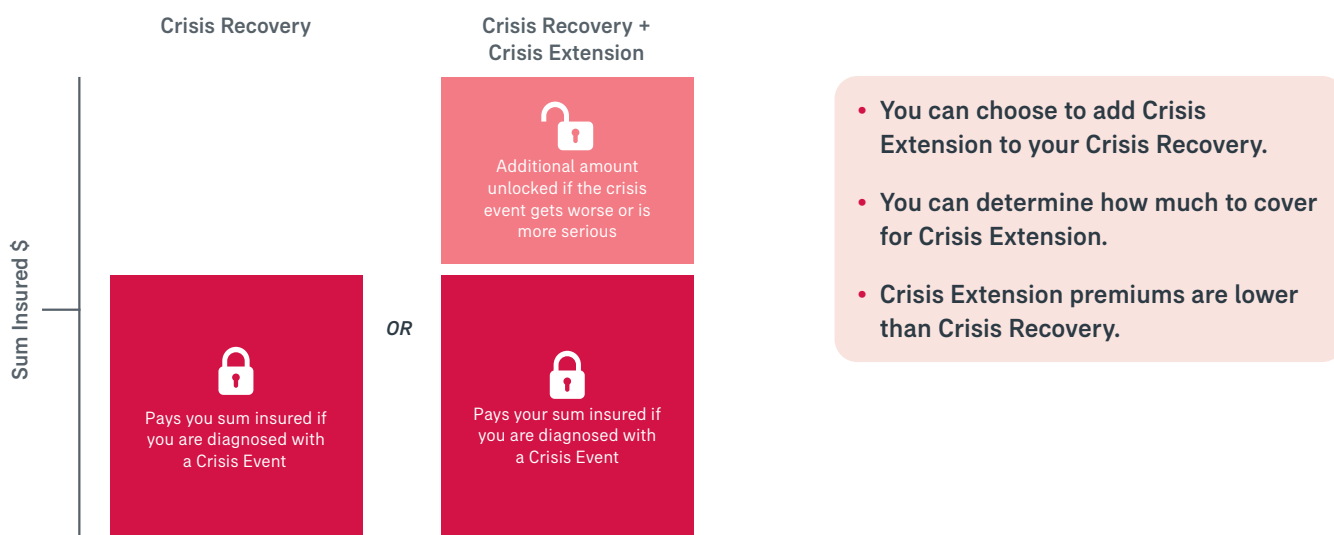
Crisis Recovery

Crisis Recovery + Crisis Extension

Sum Insured $

Pays you sum insured if you are diagnosed with a Crisis Event

OR

Additional amount unlocked if the crisis event gets worse or is more serious

Pays your sum insured if you are diagnosed with a Crisis Event

• You can choose to add Crisis Extension to your Crisis Recovery.

• You can determine how much to cover for Crisis Extension.

• Crisis Extension premiums are lower than Crisis Recovery.